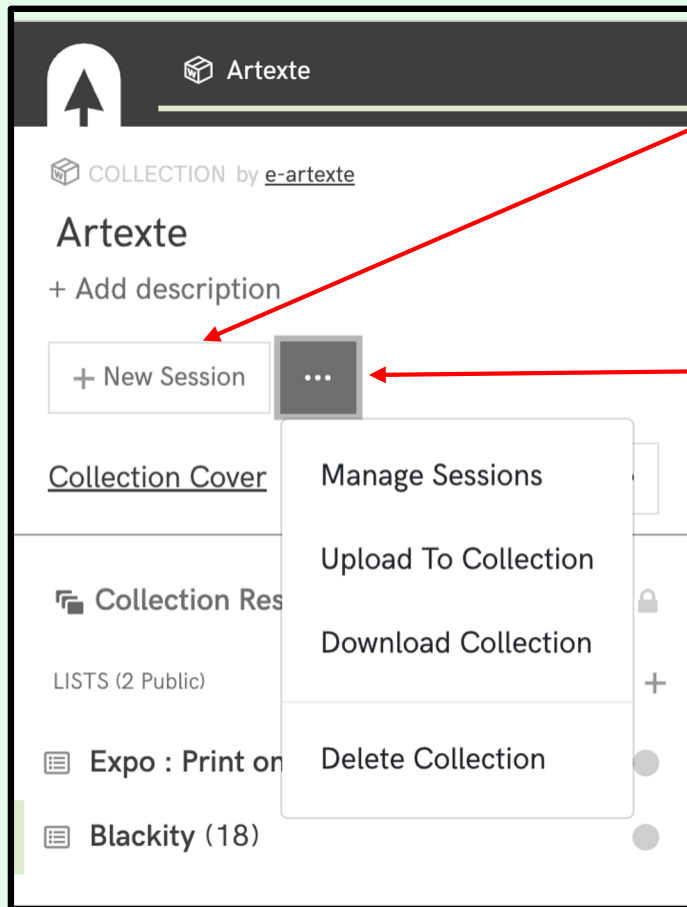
Artexte

COLLECTION by e-artexte

Artexte

+ Add description

+ New Session

...

Collection Cover

Manage Sessions

Upload To Collection

Download Collection

Delete Collection

Collection Res

LISTS (2 Public)

+

Expo : Print on

Blackity (18)